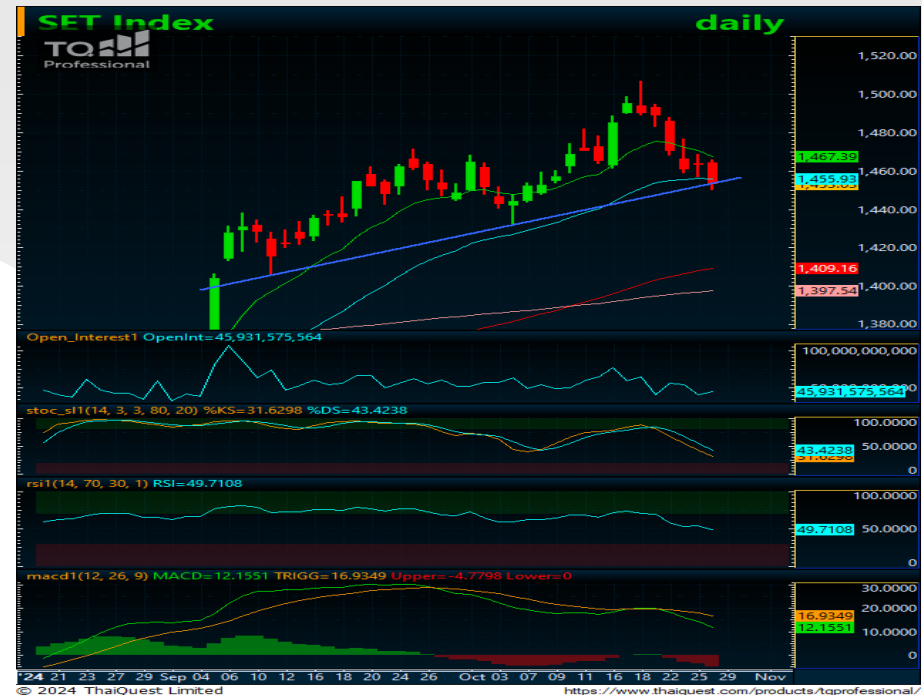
SET Index
daily
TQ
Professional

1,520.00
1,500.00
1,480.00
1,467.39
1,460.00
1,455.93
1,440.00
1,420.00
1,409.16
1,400.00
1,397.54
1,380.00

Open_Interest1 OpenInt=45,931,575,564
100,000,000,000
45,931,575,564

stoc_sl1(14, 3, 3, 80, 20) %KS=31.6298 %DS=43.4238
100.0000
50.0000
43.4238
0

rsi1(14, 70, 30, 1) RSI=49.7108
100.0000
50.0000
49.7108
0

macd1(12, 26, 9) MACD=12.1551 TRIGG=16.9349 Upper=-4.7798 Lower=0
30.0000
20.0000
16.9349
12.1551
10.0000
0

'24 21 23 27 29 Sep 04 06 10 12 16 18 20 24 26 Oct 03 07 09 11 16 18 22 25 29 Nov
© 2024 ThaiQuest Limited
https://www.thaiquest.com/products/tgprofessional/